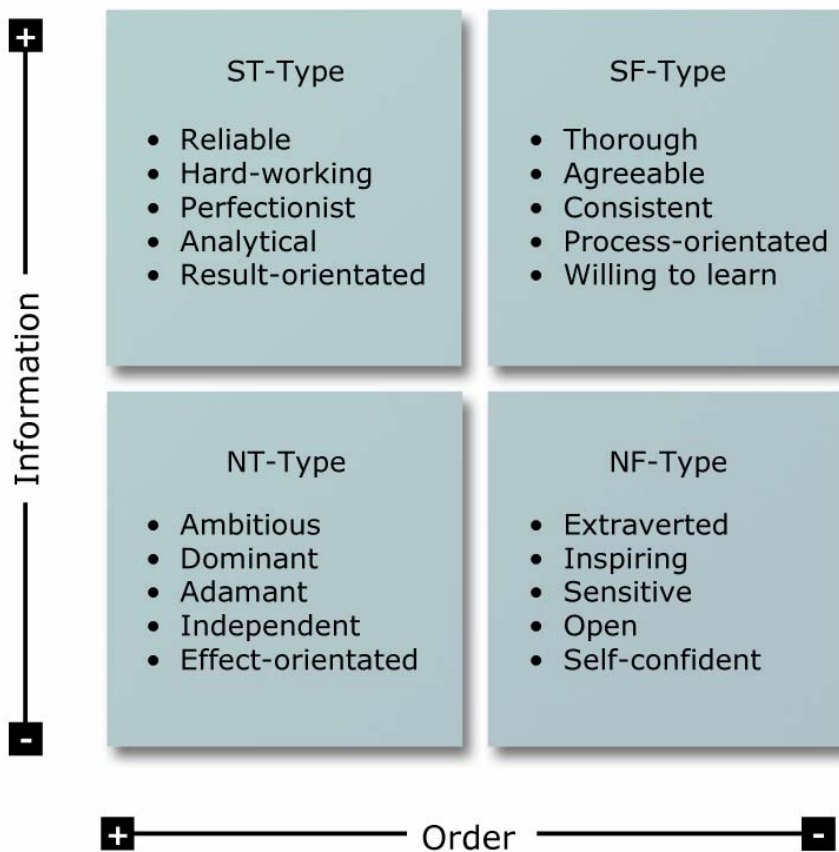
+

Information

-

ST-Type

- Reliable
- Hard-working
- Perfectionist
- Analytical
- Result-orientated

SF-Type

- Thorough
- Agreeable
- Consistent
- Process-orientated
- Willing to learn

NT-Type

- Ambitious
- Dominant
- Adamant
- Independent
- Effect-orientated

NF-Type

- Extraverted
- Inspiring
- Sensitive
- Open
- Self-confident

+ Order -